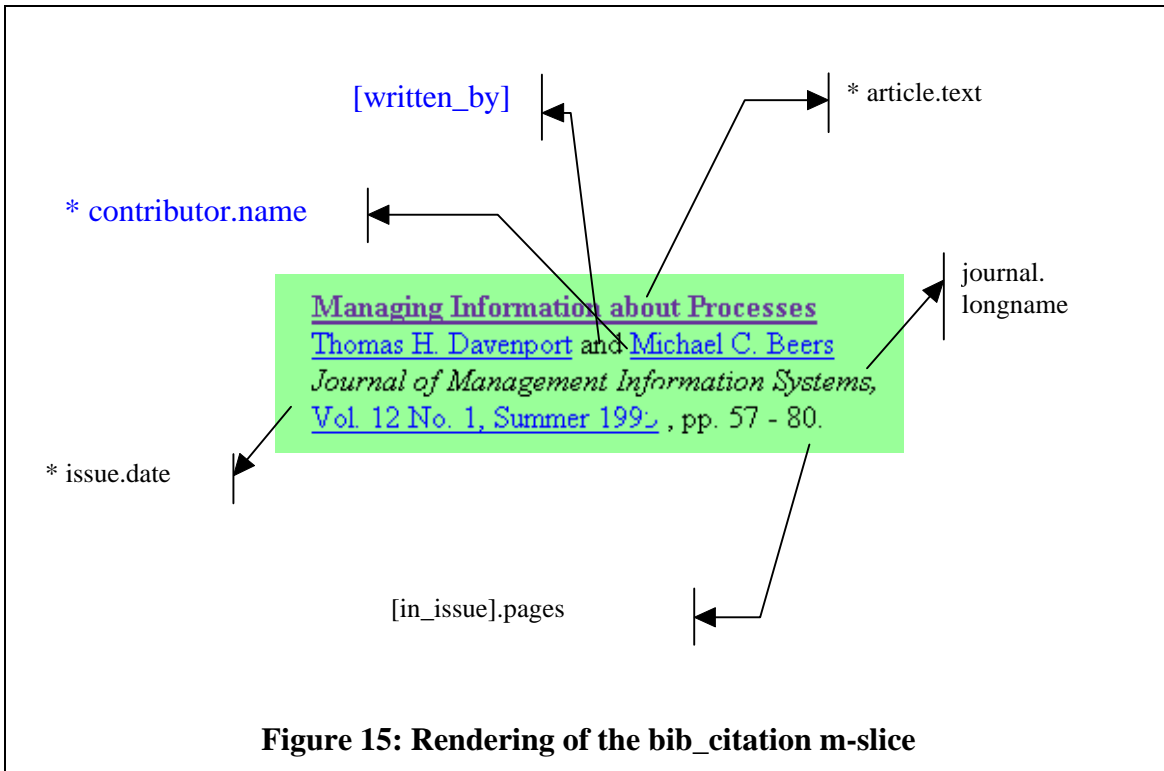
[written_by]

* article.text

* contributor.name

journal. longname

Managing Information about Processes
Thomas H. Davenport and Michael C. Beers
Journal of Management Information Systems,
Vol. 12 No. 1, Summer 199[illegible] , pp. 57 - 80.

* issue.date

[in_issue].pages

Figure 15: Rendering of the bib_citation m-slice